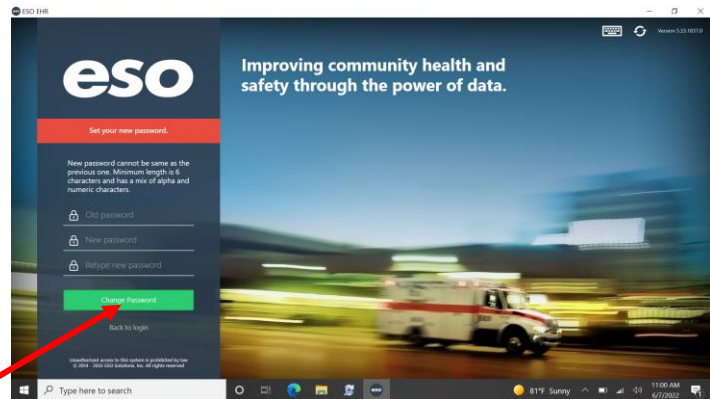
ESO EHR

Version 5.33.1037.0

eso

Improving community health and safety through the power of data.

Set your new password.

New password cannot be same as the previous one. Minimum length is 6 characters and has a mix of alpha and numeric characters.

Old password

New password

Retype new password

Change Password

Back to login

Unauthorized access to this system is prohibited by law
© 2004 - 2022 ESO Solutions, Inc. All rights reserved

Type here to search

81°F Sunny

11:00 AM
6/7/2022